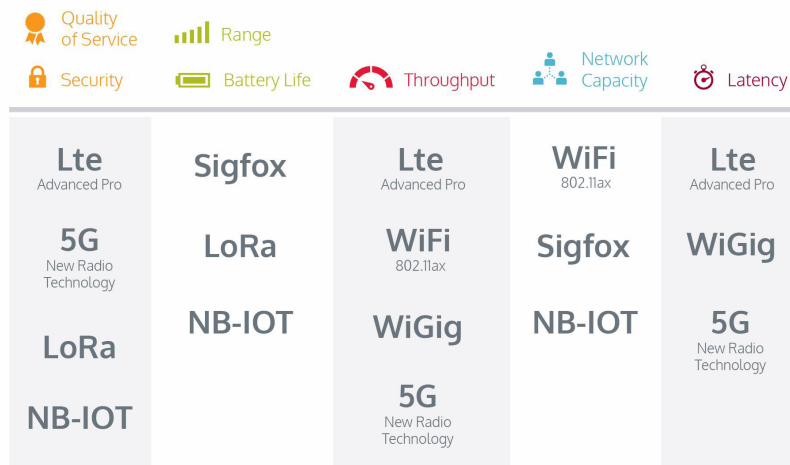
Quality of Service

Range

Security

Battery Life

Throughput

Network Capacity

Latency

Lte
Advanced Pro

5G
New Radio Technology

LoRa

NB-IOT

Sigfox

LoRa

NB-IOT

Lte
Advanced Pro

WiFi
802.11ax

WiGig

5G
New Radio Technology

WiFi
802.11ax

Sigfox

NB-IOT

Lte
Advanced Pro

WiGig

5G
New Radio Technology